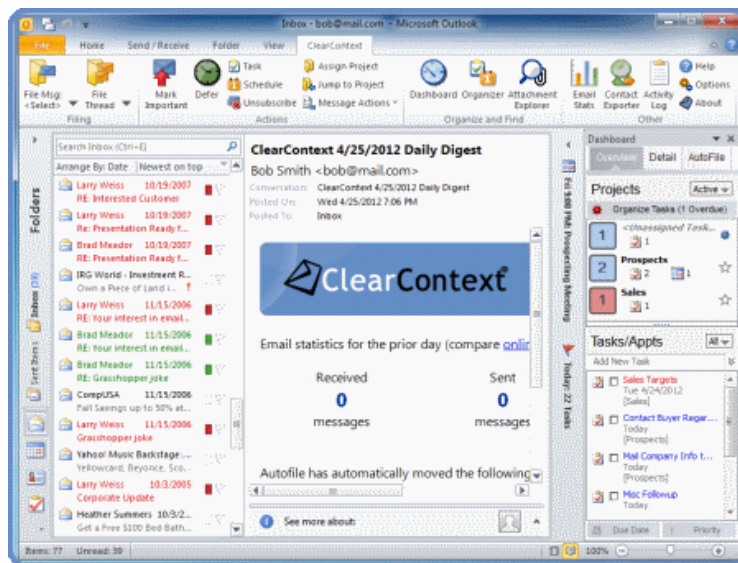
Inbox - bob@mail.com - Microsoft Outlook

File | Home | Send / Receive | Folder | View | ClearContext

File Msg: <Select> | File Thread | Mark Important | Defer | Task | Schedule | Unsubscribe | Assign Project | Jump to Project | Message Actions | Dashboard | Organizer | Attachment Explorer | Email Stats | Contact Exporter | Activity Log | Help | Options | About

Filing | Actions | Organize and Find | Other

Folders

Inbox (39)

Sent Items

Search Inbox (Ctrl+E)

Arrange By: Date | Newest on top

Larry Weiss 10/19/2007
RE: Interested Customer

Larry Weiss 10/19/2007
RE: Presentation Ready f...

Brad Meador 10/19/2007
RE: Presentation Ready f...

IRG World - Investment R...
Own a Piece of Land i...

Larry Weiss 11/15/2006
RE: Your interest in email...

Brad Meador 11/15/2006
RE: Your interest in email...

Brad Meador 11/15/2006
RE: Grasshopper joke

CompUSA 11/15/2006
Fall Savings up to 50% at...

Larry Weiss 11/15/2006
Grasshopper joke

Yahoo! Music Backstage ...
Yellowcard, Beyonce, Sco...

Larry Weiss 10/3/2005
Corporate Update

Heather Summers 11/15/2006
Get a Free $100 Bed Bath...

ClearContext 4/25/2012 Daily Digest

Bob Smith <bob@mail.com>

Conversation: ClearContext 4/25/2012 Daily Digest
Posted On: Wed 4/25/2012 7:06 PM
Posted To: Inbox

ClearContext

Email statistics for the prior day (compare onlin

Received
0
messages

Sent
0
messages

Autofile has automatically moved the following

See more about:

Fri 5:00 PM: Prospecting Meeting

Today: 22 Tasks

Dashboard

Overview | Detail | AutoFile

Projects | Active

Organize Tasks (1 Overdue)

1 <Unassigned Task...
1

2 Prospects
2 1

1 Sales
1

Tasks/Appts | All

Add New Task

Sales Targets
Tue 4/24/2012
[Sales]

Contact Buyer Regar...
Today
[Prospects]

Mail Company Info t...
Today
[Prospects]

Misc Followup
Today

Due Date | Priority

Items: 77 | Unread: 39 | 100%